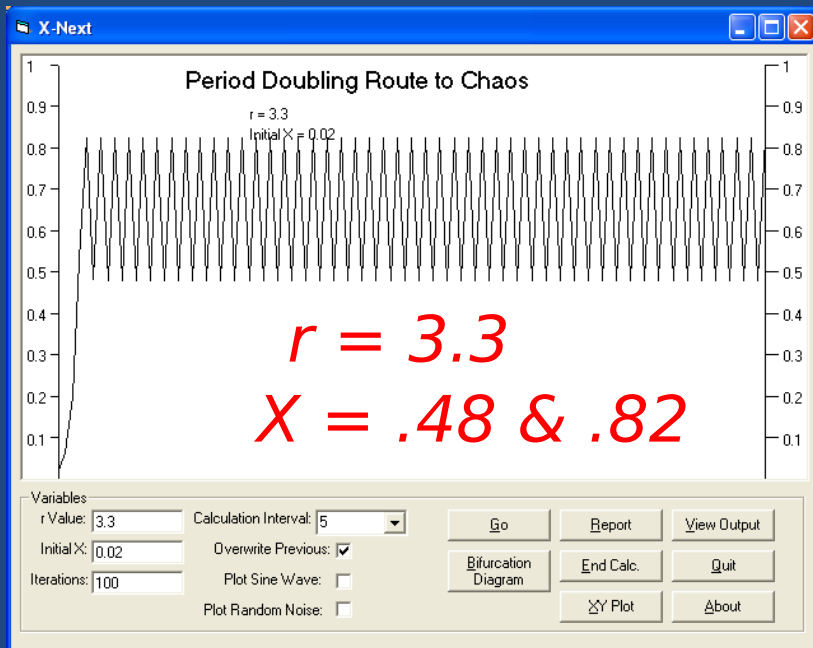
X-Next

Period Doubling Route to Chaos

r = 3.3
Initial X = 0.02

1
0.9
0.8
0.7
0.6
0.5
0.4
0.3
0.2
0.1

1
0.9
0.8
0.7
0.6
0.5
0.4
0.3
0.2
0.1

r = 3.3
X = .48 & .82

Variables
r Value: 3.3
Initial X: 0.02
Iterations: 100
Calculation Interval: 5
Overwrite Previous: ✓
Plot Sine Wave:
Plot Random Noise:

Go
Report
View Output
Bifurcation Diagram
End Calc.
Quit
XY Plot
About